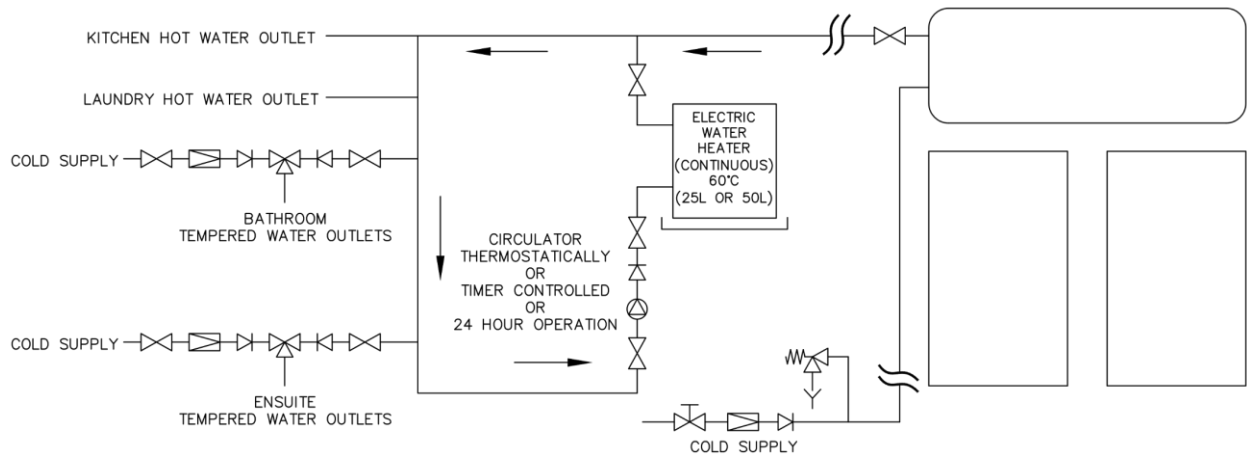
KITCHEN HOT WATER OUTLET

LAUNDRY HOT WATER OUTLET

COLD SUPPLY

BATHROOM
TEMPERED WATER OUTLETS

ELECTRIC
WATER
HEATER
(CONTINUOUS)
60°C
(25L OR 50L)

CIRCULATOR
THERMOSTATICALLY
OR
TIMER CONTROLLED
OR
24 HOUR OPERATION

COLD SUPPLY

ENSUITE
TEMPERED WATER OUTLETS

COLD SUPPLY